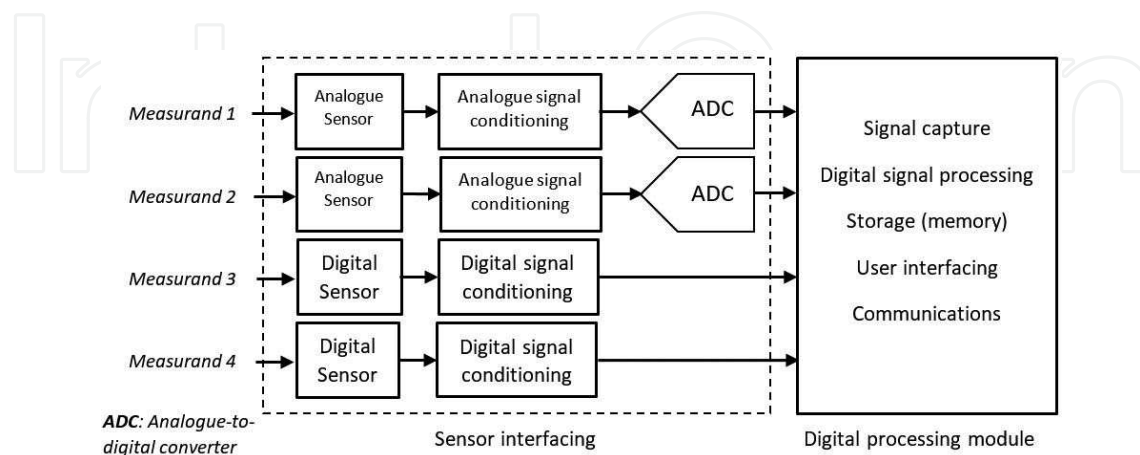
Measurand 1

Analogue Sensor

Analogue signal conditioning

ADC

Measurand 2

Analogue Sensor

Analogue signal conditioning

ADC

Measurand 3

Digital Sensor

Digital signal conditioning

Measurand 4

Digital Sensor

Digital signal conditioning

Signal capture

Digital signal processing

Storage (memory)

User interfacing

Communications

ADC: Analogue-to-digital converter

Sensor interfacing

Digital processing module